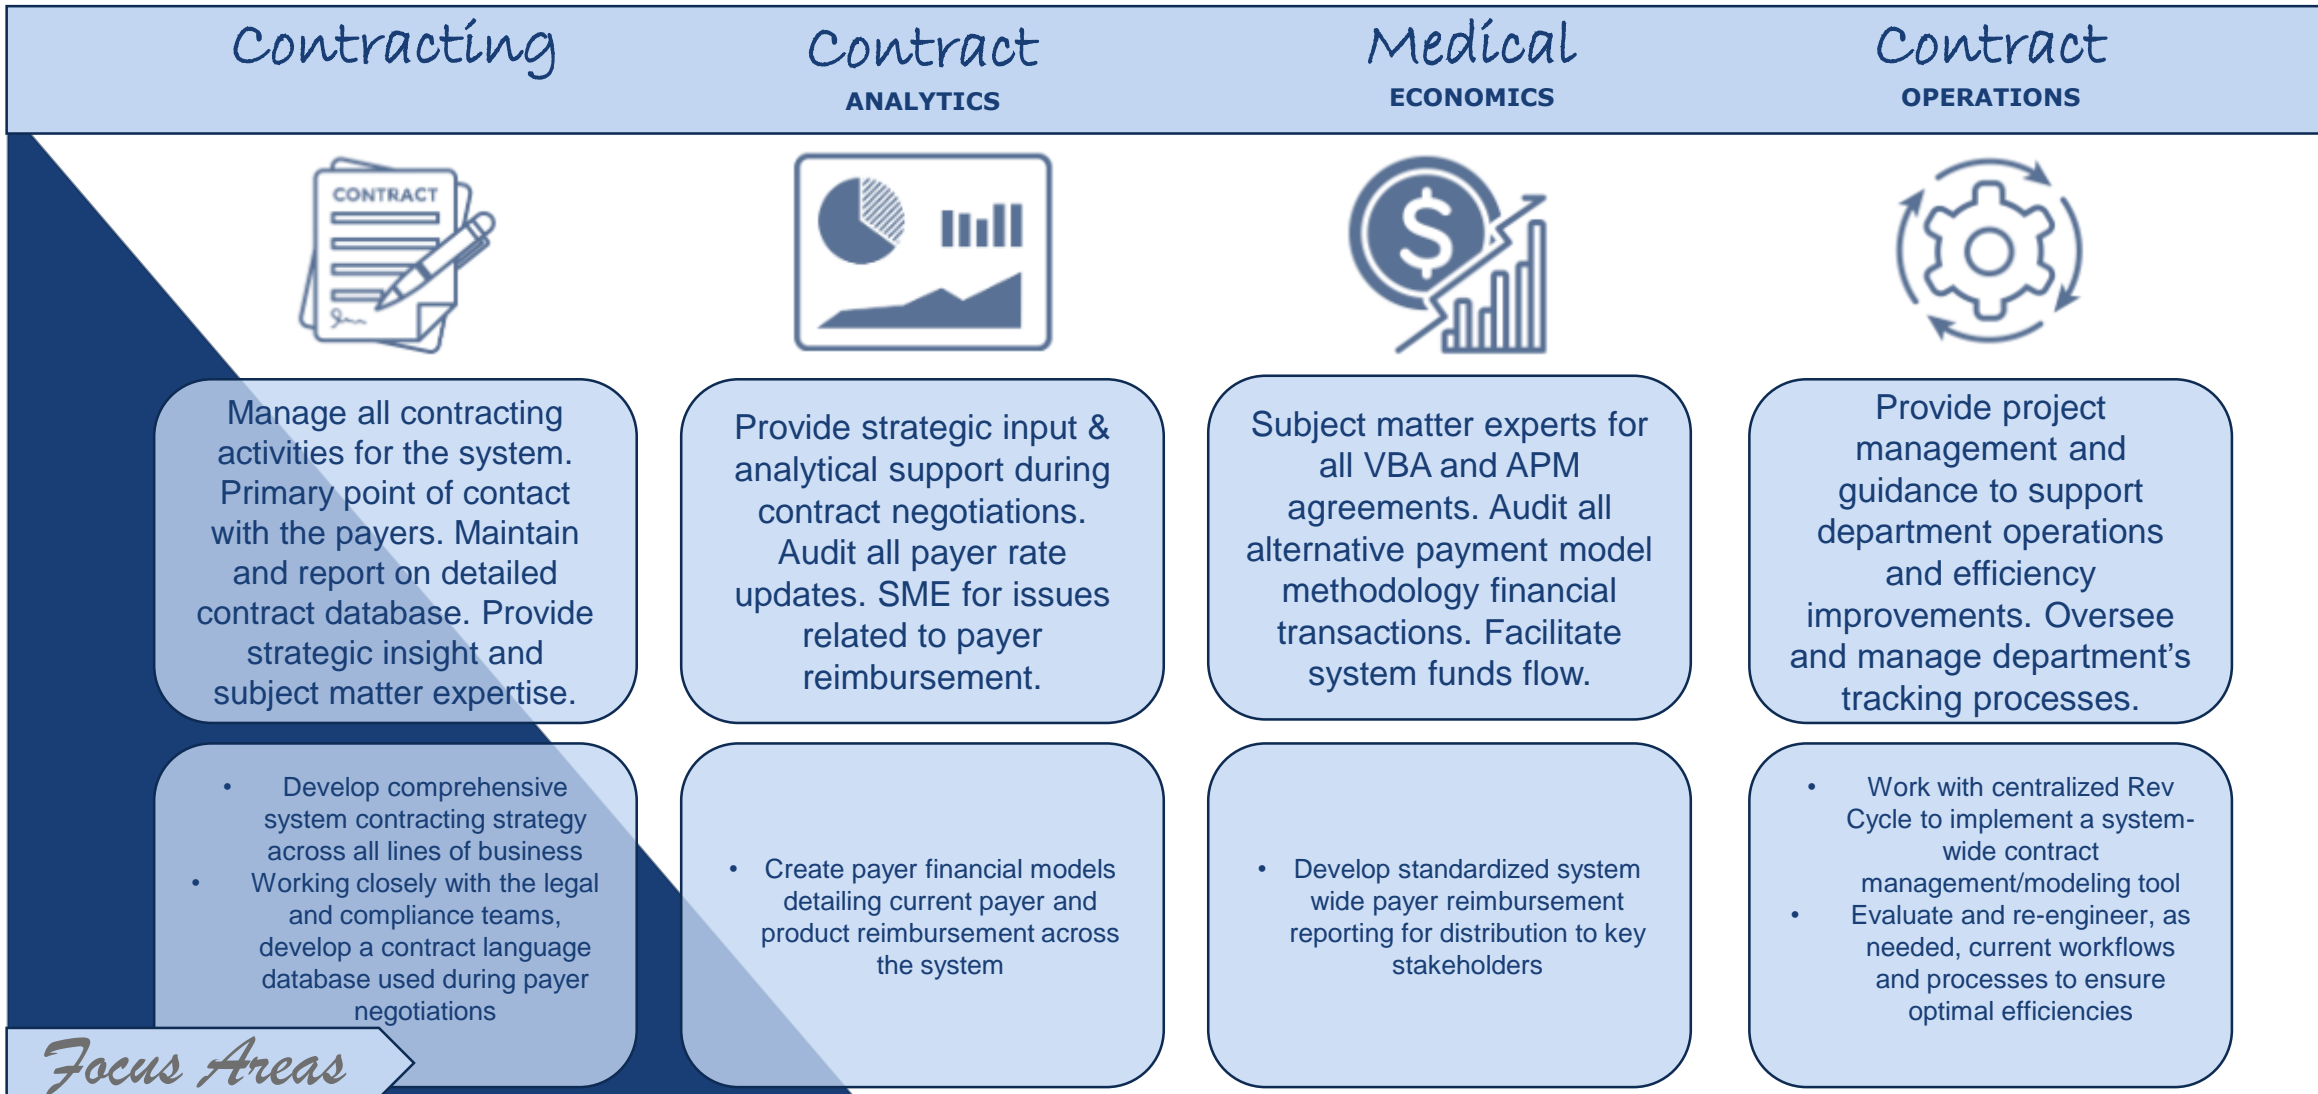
Contracting

Contract
ANALYTICS

Medical
ECONOMICS

Contract
OPERATIONS

CONTRACT

Manage all contracting activities for the system. Primary point of contact with the payers. Maintain and report on detailed contract database. Provide strategic insight and subject matter expertise.

Provide strategic input & analytical support during contract negotiations. Audit all payer rate updates. SME for issues related to payer reimbursement.

Subject matter experts for all VBA and APM agreements. Audit all alternative payment model methodology financial transactions. Facilitate system funds flow.

Provide project management and guidance to support department operations and efficiency improvements. Oversee and manage department's tracking processes.

- Develop comprehensive system contracting strategy across all lines of business
- Working closely with the legal and compliance teams, develop a contract language database used during payer negotiations

- Create payer financial models detailing current payer and product reimbursement across the system

- Develop standardized system wide payer reimbursement reporting for distribution to key stakeholders

- Work with centralized Rev Cycle to implement a system-wide contract management/modeling tool
- Evaluate and re-engineer, as needed, current workflows and processes to ensure optimal efficiencies

Focus Areas